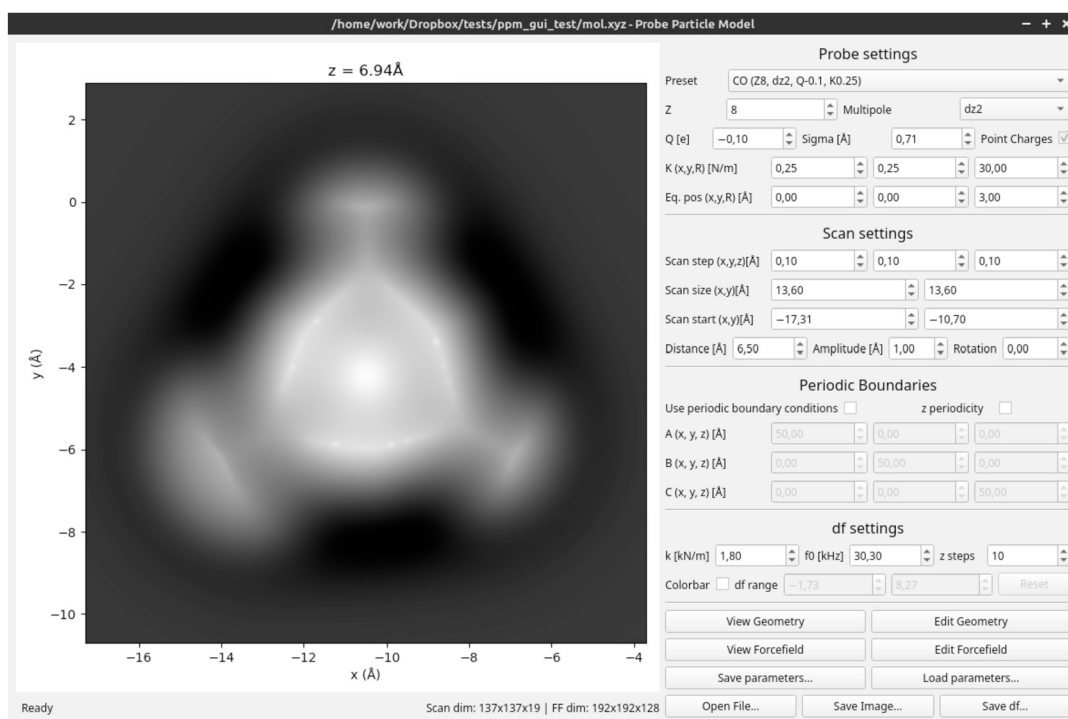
/home/work/Dropbox/tests/ppm_gui_test/mol.xyz - Probe Particle Model

z = 6.94Å

2
0
−2
−4
−6
−8
−10

y (Å)

−16 −14 −12 −10 −8 −6 −4

x (Å)

Probe settings

Preset CO (Z8, dz2, Q-0.1, K0.25)

Z 8 Multipole dz2

Q [e] −0,10 Sigma [Å] 0,71 Point Charges

K (x,y,R) [N/m] 0,25 0,25 30,00

Eq. pos (x,y,R) [Å] 0,00 0,00 3,00

Scan settings

Scan step (x,y,z)[Å] 0,10 0,10 0,10

Scan size (x,y)[Å] 13,60 13,60

Scan start (x,y)[Å] −17,31 −10,70

Distance [Å] 6,50 Amplitude [Å] 1,00 Rotation 0,00

Periodic Boundaries

Use periodic boundary conditions z periodicity

A (x, y, z) [Å] 50,00 0,00 0,00

B (x, y, z) [Å] 0,00 50,00 0,00

C (x, y, z) [Å] 0,00 0,00 50,00

df settings

k [kN/m] 1,80 f0 [kHz] 30,30 z steps 10

Colorbar df range −1,73 8,27 Reset

View Geometry Edit Geometry

View Forcefield Edit Forcefield

Save parameters... Load parameters...

Ready Scan dim: 137x137x19 | FF dim: 192x192x128 Open File... Save Image... Save df...